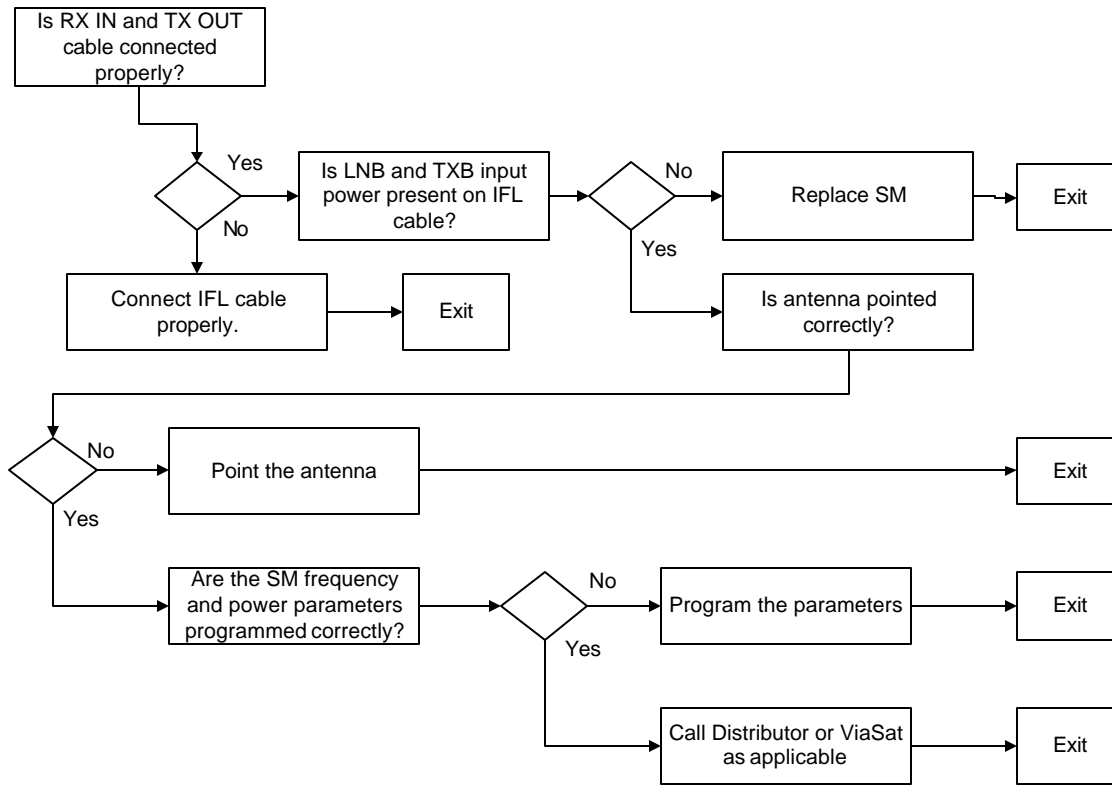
Is RX IN and TX OUT cable connected properly?

Yes

No

Is LNB and TXB input power present on IFL cable?

No

Replace SM

Exit

Yes

Connect IFL cable properly.

Exit

Is antenna pointed correctly?

No

Point the antenna

Exit

Yes

Are the SM frequency and power parameters programmed correctly?

No

Program the parameters

Exit

Yes

Call Distributor or ViaSat as applicable

Exit